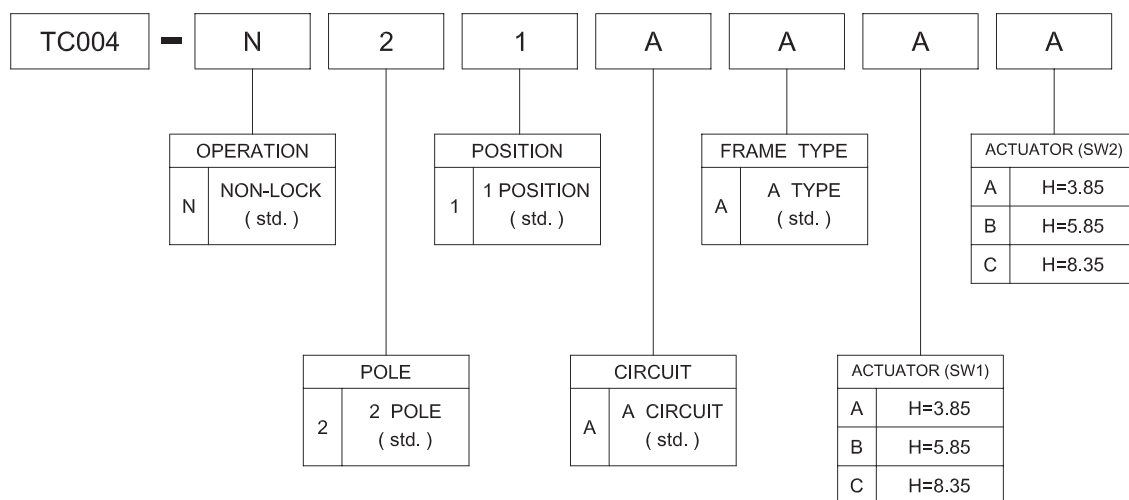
TC004 - N 2 1 A A A A

| OPERATION | |
|---|---|
| N | NON-LOCK ( std. ) |

| POSITION | |
|---|---|
| 1 | 1 POSITION ( std. ) |

| FRAME TYPE | |
|---|---|
| A | A TYPE ( std. ) |

| ACTUATOR (SW2) | |
|---|---|
| A | H=3.85 |
| B | H=5.85 |
| C | H=8.35 |

| POLE | |
|---|---|
| 2 | 2 POLE ( std. ) |

| CIRCUIT | |
|---|---|
| A | A CIRCUIT ( std. ) |

| ACTUATOR (SW1) | |
|---|---|
| A | H=3.85 |
| B | H=5.85 |
| C | H=8.35 |